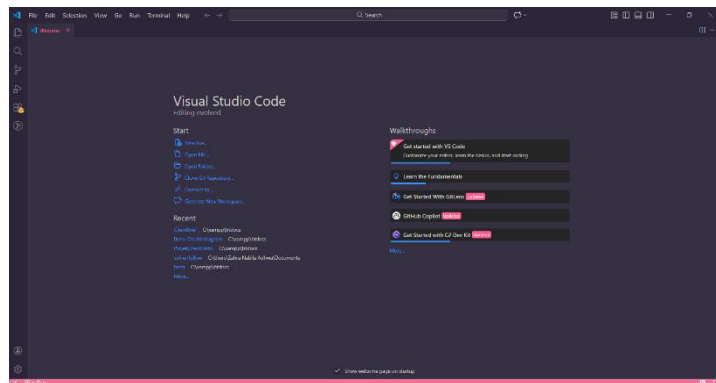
File Edit Selection View Go Run Terminal Help ← →

Search

Welcome ×

Visual Studio Code

editing evolved

Start

New File...

Open File...

Open Folder...

Clone Git Repository...

Connect to...

Generate New Workspace...

Recent

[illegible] C:\xampp\htdocs

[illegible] C:\xampp\htdocs

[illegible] C:\xampp\htdocs

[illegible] C:\Users\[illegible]\Documents

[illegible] C:\xampp\htdocs

More...

Walkthroughs

Get started with VS Code

Customize your editor, learn the basics, and start coding

Learn the Fundamentals

Get Started With GitLens Updated

GitHub Copilot Updated

Get Started with C# Dev Kit Updated

More...

Show welcome page on startup